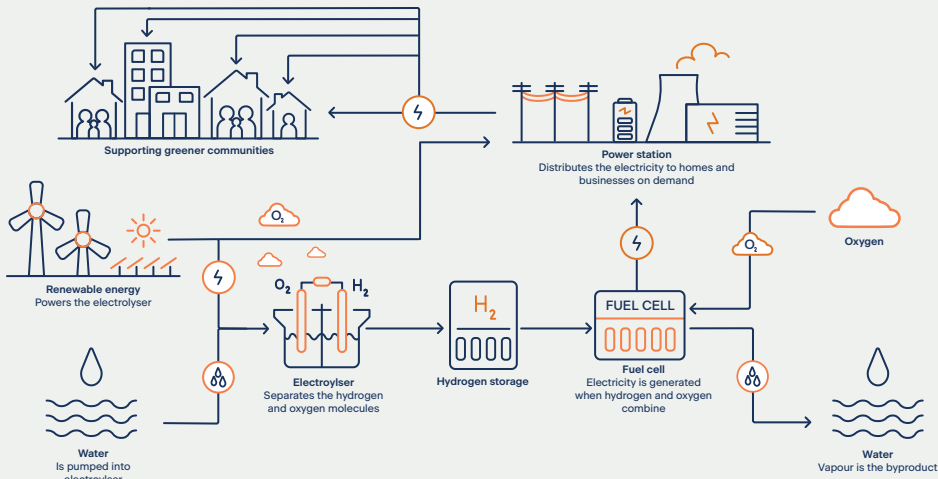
Supporting greener communities

Power station
Distributes the electricity to homes and businesses on demand

$O_2$

Renewable energy
Powers the electrolyser

$O_2$ $H_2$

$H_2$

FUEL CELL

$O_2$

Oxygen

Electrolyser
Separates the hydrogen and oxygen molecules

Hydrogen storage

Fuel cell
Electricity is generated when hydrogen and oxygen combine

Water
Is pumped into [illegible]

Water
Vapour is the byproduct